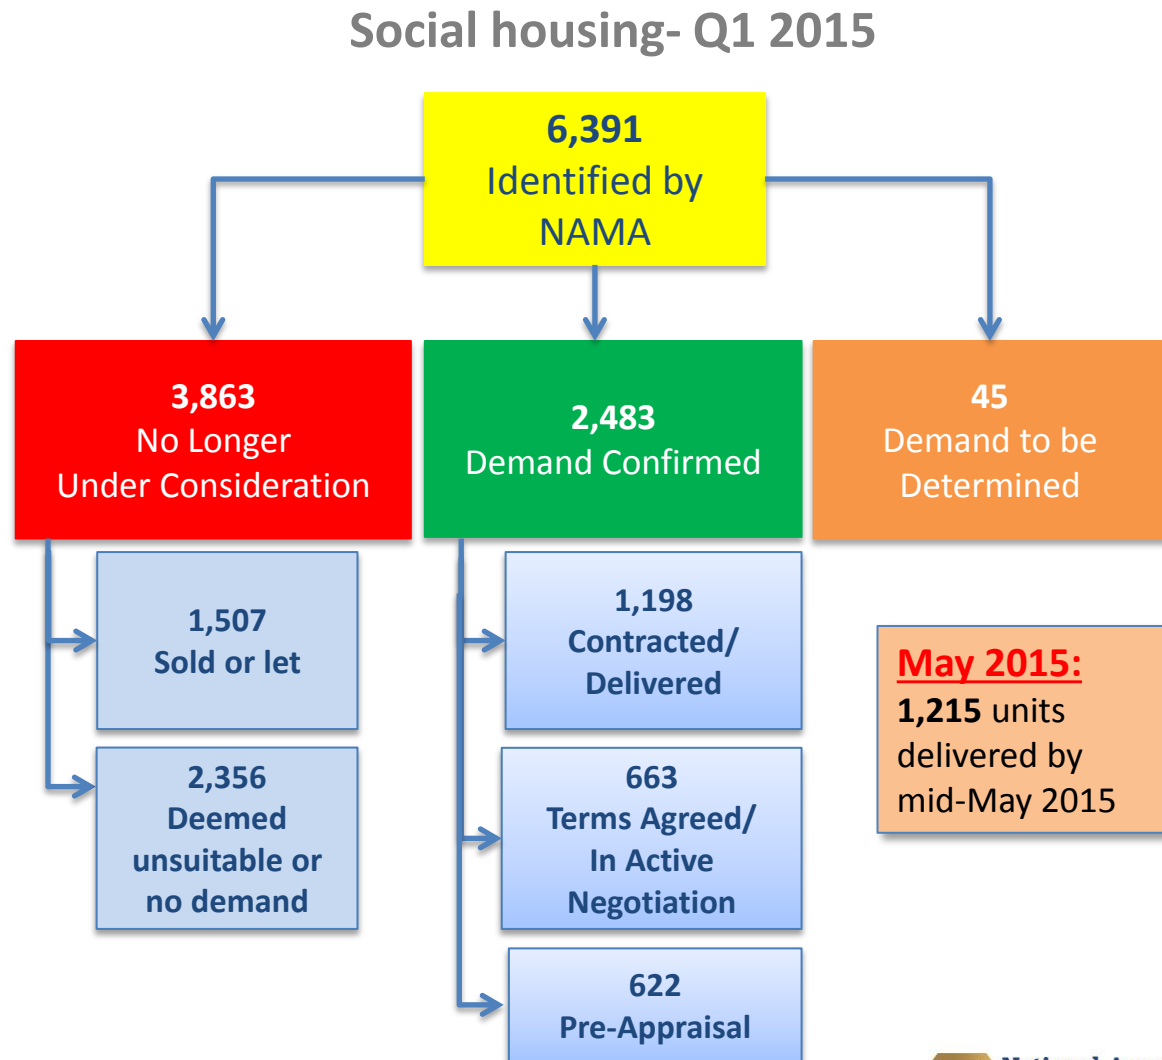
Social housing- Q1 2015

6,391
Identified by NAMA

3,863
No Longer Under Consideration

2,483
Demand Confirmed

45
Demand to be Determined

1,507
Sold or let

2,356
Deemed unsuitable or no demand

1,198
Contracted/ Delivered

663
Terms Agreed/ In Active Negotiation

622
Pre-Appraisal

May 2015:
1,215 units delivered by mid-May 2015

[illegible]